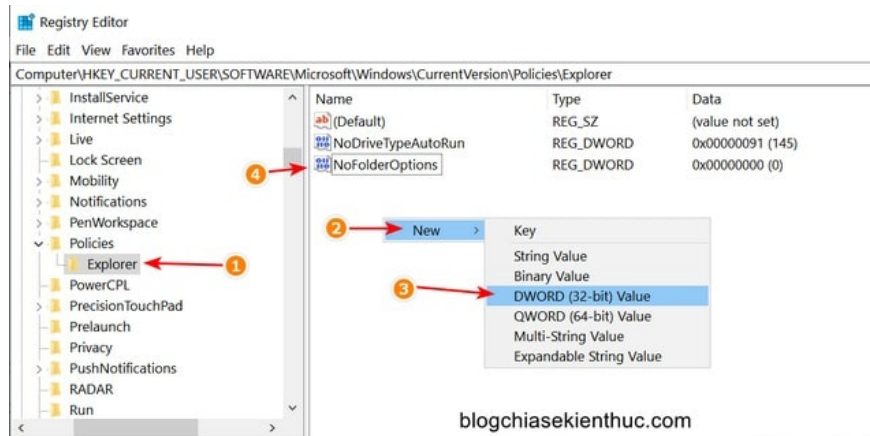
Registry Editor

File Edit View Favorites Help

Computer\HKEY_CURRENT_USER\SOFTWARE\Microsoft\Windows\CurrentVersion\Policies\Explorer

InstallService
Internet Settings
Live
Lock Screen
Mobility
Notifications
PenWorkspace
Policies
Explorer
PowerCPL
PrecisionTouchPad
Prelaunch
Privacy
PushNotifications
RADAR
Run

| Name | Type | Data |
|---|---|---|
| (Default) | REG_SZ | (value not set) |
| NoDriveTypeAutoRun | REG_DWORD | 0x00000091 (145) |
| NoFolderOptions | REG_DWORD | 0x00000000 (0) |

1
2
3
4

New

Key
String Value
Binary Value
DWORD (32-bit) Value
QWORD (64-bit) Value
Multi-String Value
Expandable String Value

blogchiasekienthuc.com